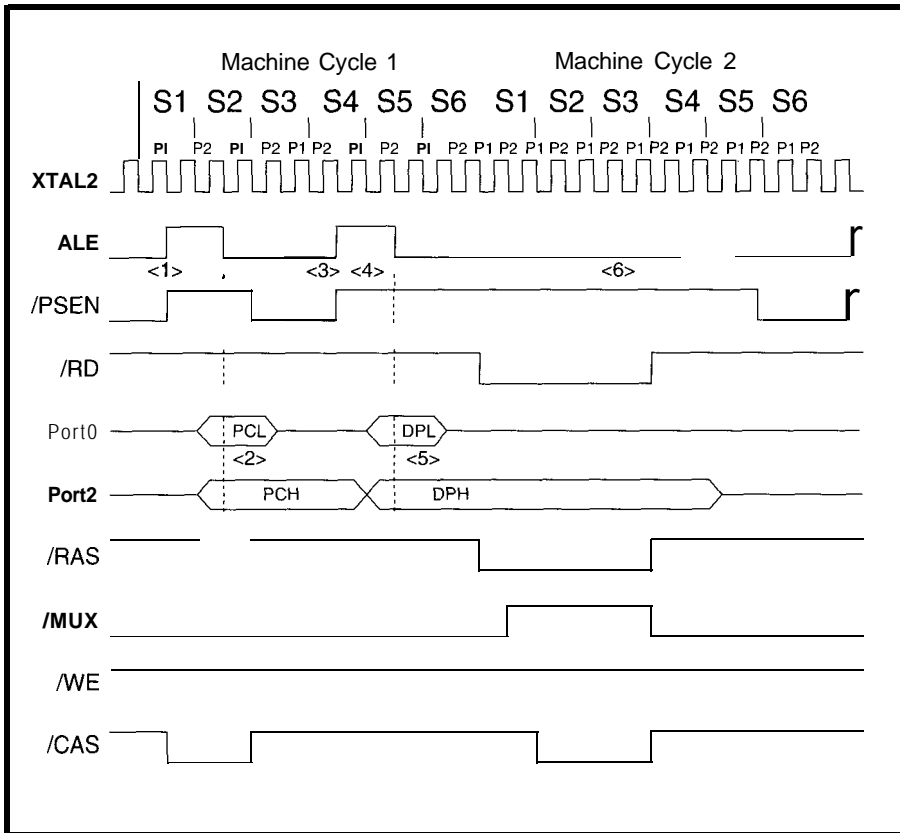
Machine Cycle 1

Machine Cycle 2

S1 S2 S3 S4 S5 S6 S1 S2 S3 S4 S5 S6

PI P2 PI P2 P1 P2 PI P2 PI P2 P1 P2 P1 P2 P1 P2 P1 P2 P1 P2 P1 P2 P1 P2

XTAL2

ALE

r

<1> , <3> <4> <6>

/PSEN

r

/RD

Port0

PCL

DPL

<2>

<5>

Port2

PCH

DPH

/RAS

/MUX

/WE

/CAS